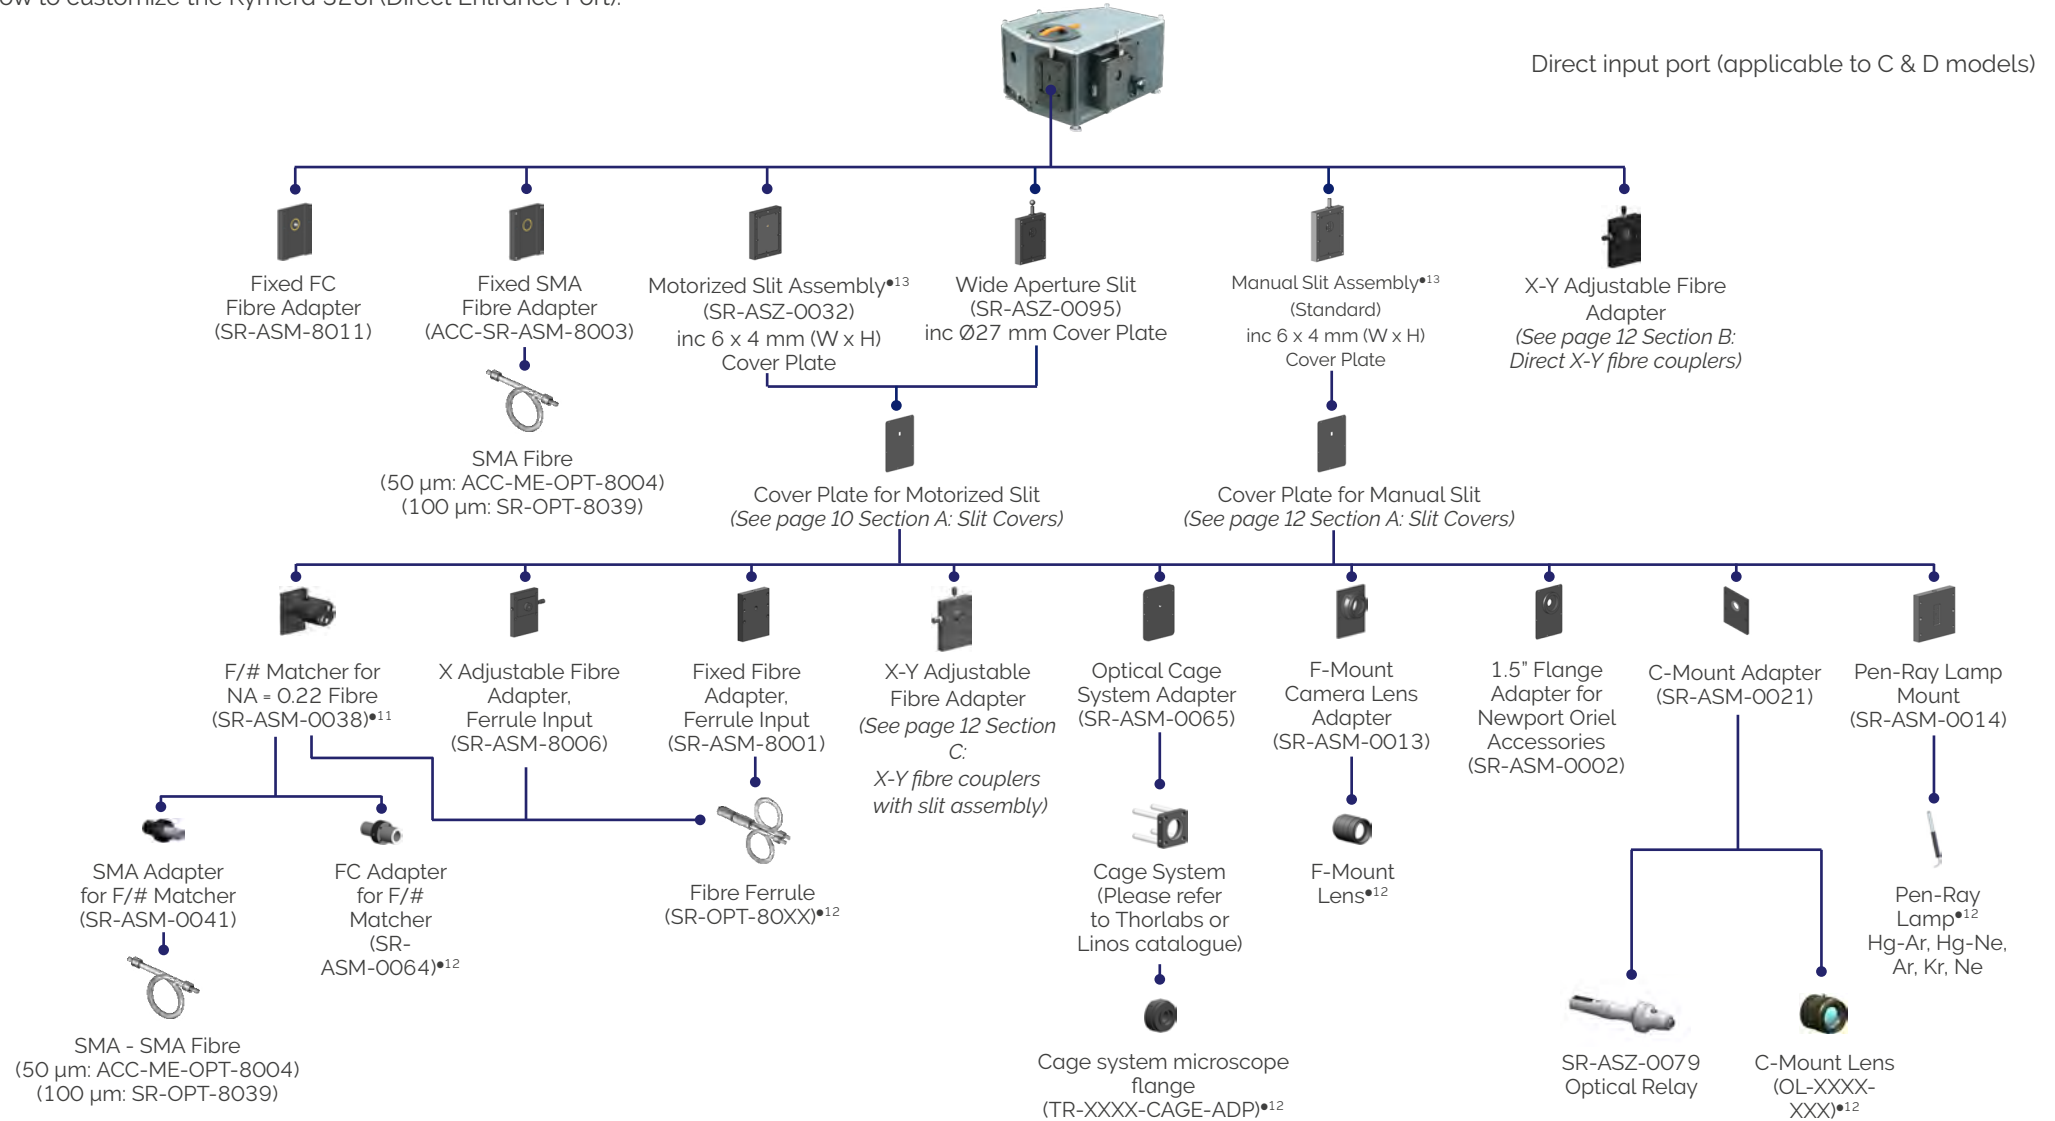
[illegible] customize the Kymera 328i (Direct Entrance Port).

Direct input port (applicable to C & D models)

Fixed FC Fibre Adapter (SR-ASM-8011)

Fixed SMA Fibre Adapter (ACC-SR-ASM-8003)

SMA Fibre (50 µm: ACC-ME-OPT-8004) (100 µm: SR-OPT-8039)

Motorized Slit Assembly•13 (SR-ASZ-0032) inc 6 x 4 mm (W x H) Cover Plate

Wide Aperture Slit (SR-ASZ-0095) inc Ø27 mm Cover Plate

Manual Slit Assembly•13 (Standard) inc 6 x 4 mm (W x H) Cover Plate

X-Y Adjustable Fibre Adapter *(See page 12 Section B: Direct X-Y fibre couplers)*

Cover Plate for Motorized Slit *(See page 10 Section A: Slit Covers)*

Cover Plate for Manual Slit *(See page 12 Section A: Slit Covers)*

F/# Matcher for NA = 0.22 Fibre (SR-ASM-0038)•11

X Adjustable Fibre Adapter, Ferrule Input (SR-ASM-8006)

Fixed Fibre Adapter, Ferrule Input (SR-ASM-8001)

X-Y Adjustable Fibre Adapter *(See page 12 Section C: X-Y fibre couplers with slit assembly)*

Optical Cage System Adapter (SR-ASM-0065)

F-Mount Camera Lens Adapter (SR-ASM-0013)

1.5" Flange Adapter for Newport Oriel Accessories (SR-ASM-0002)

C-Mount Adapter (SR-ASM-0021)

Pen-Ray Lamp Mount (SR-ASM-0014)

SMA Adapter for F/# Matcher (SR-ASM-0041)

FC Adapter for F/# Matcher (SR-ASM-0064)•12

Fibre Ferrule (SR-OPT-80XX)•12

Cage System (Please refer to Thorlabs or Linos catalogue)

F-Mount Lens•12

Pen-Ray Lamp•12 Hg-Ar, Hg-Ne, Ar, Kr, Ne

SMA - SMA Fibre (50 µm: ACC-ME-OPT-8004) (100 µm: SR-OPT-8039)

Cage system microscope flange (TR-XXXX-CAGE-ADP)•12

SR-ASZ-0079 Optical Relay

C-Mount Lens (OL-XXXX-XXX)•12